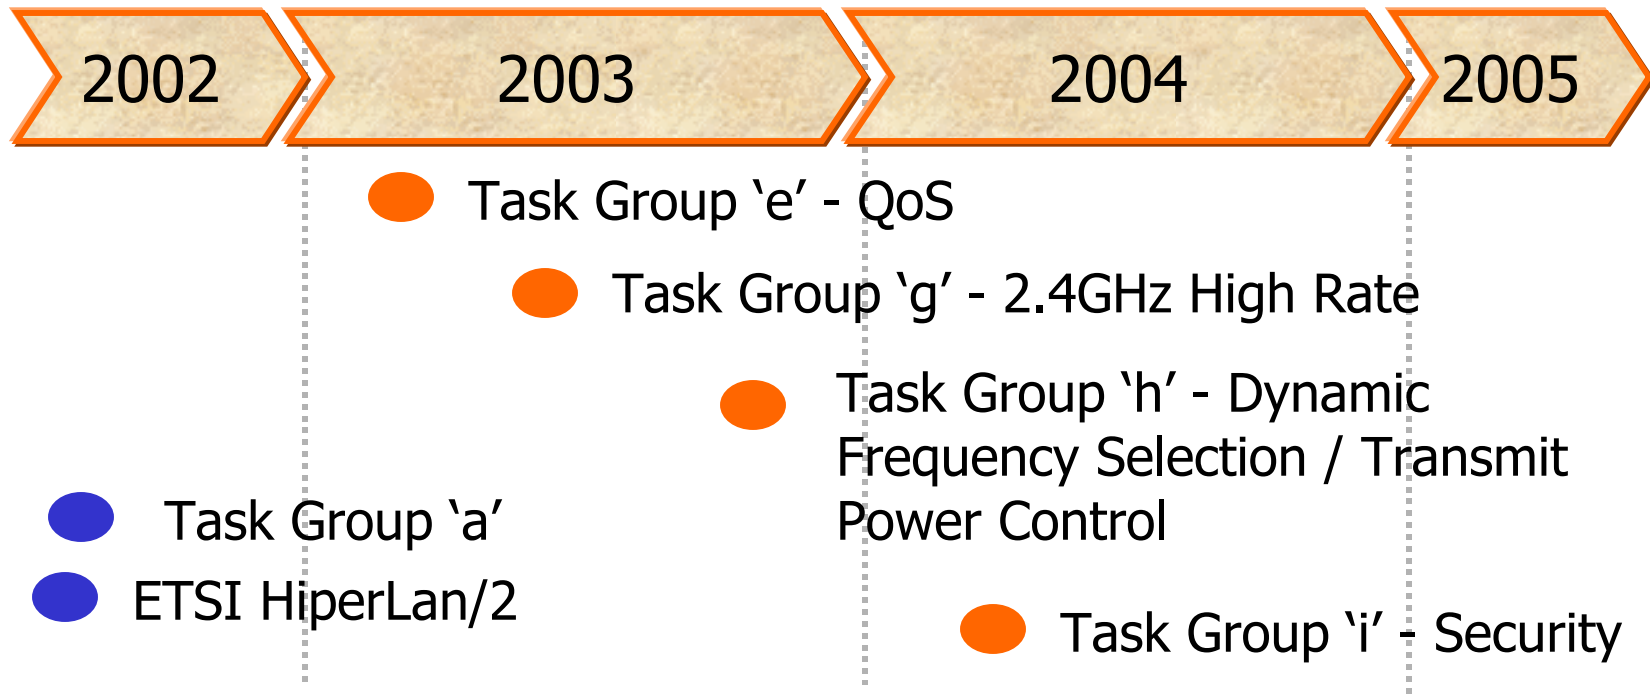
2002
2003
2004
2005

Task Group ‘e’ - QoS

Task Group ‘g’ - 2.4GHz High Rate

Task Group ‘h’ - Dynamic Frequency Selection / Transmit Power Control

Task Group ‘a’

ETSI HiperLan/2

Task Group ‘i’ - Security